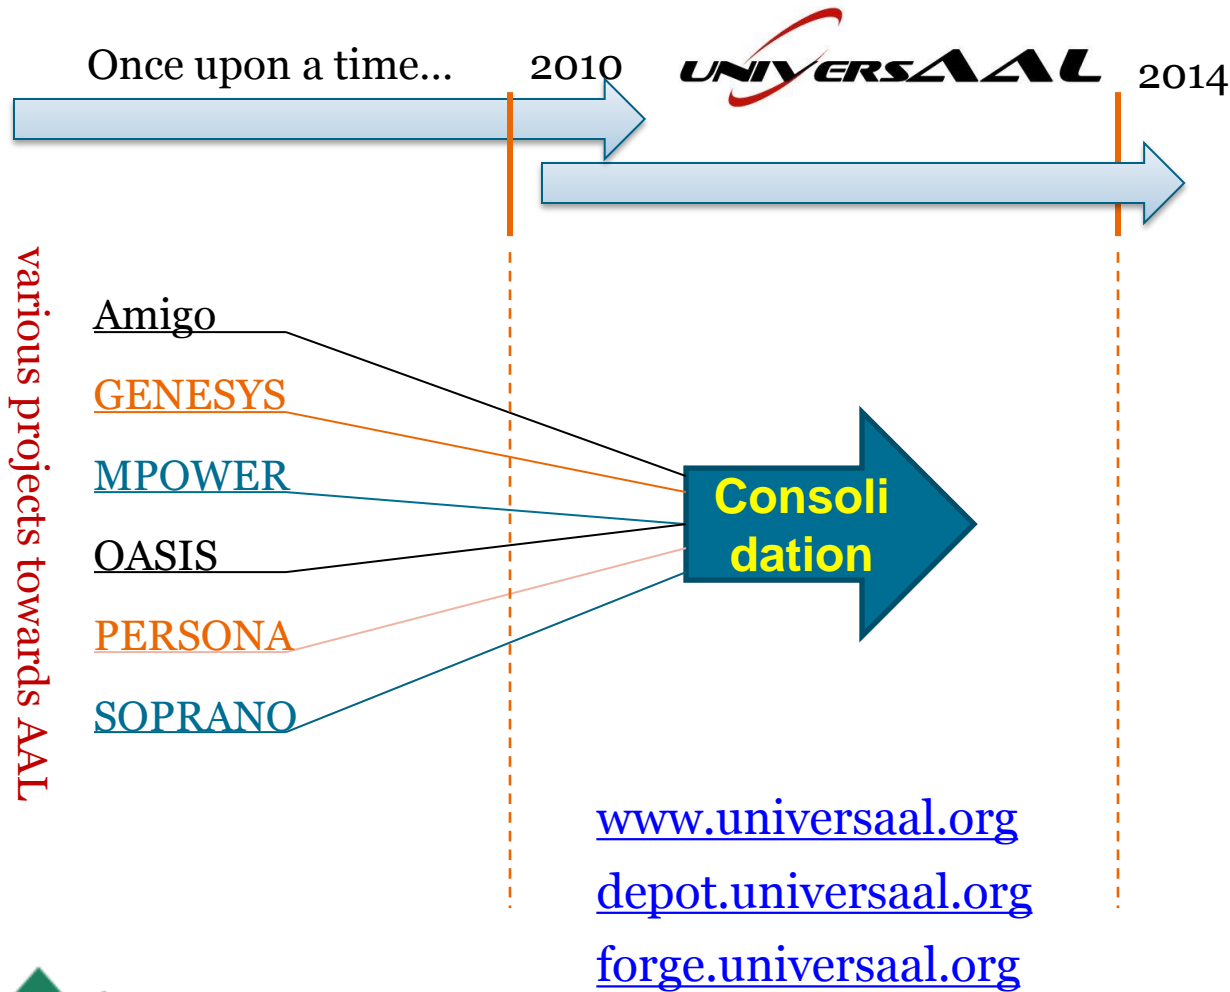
Once upon a time...

2010

UNIVERSAAL

2014

various projects towards AAL

Amigo

GENESYS

MPOWER

OASIS

PERSONA

SOPRANO

Consolidation

www.universaal.org

depot.universaal.org

forge.universaal.org